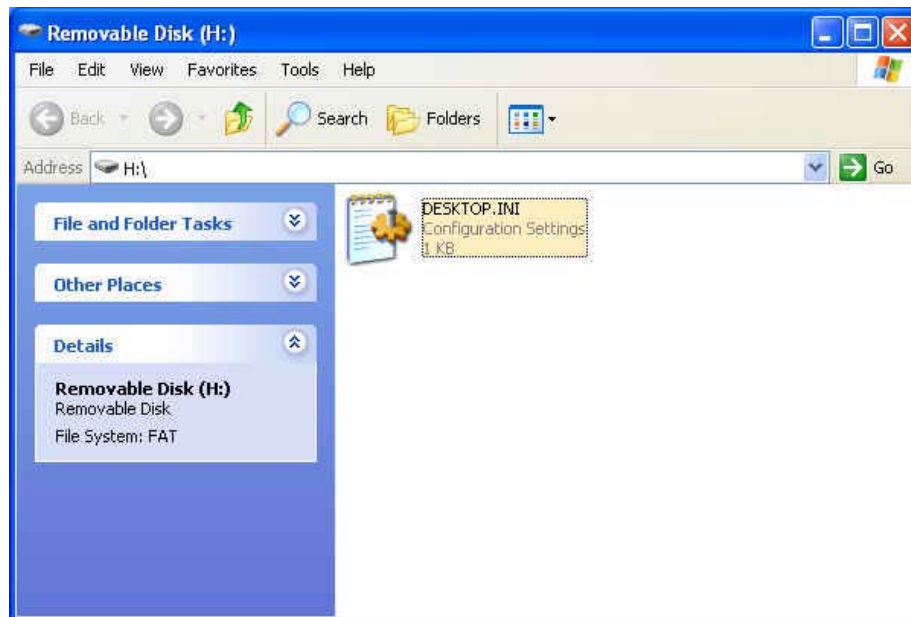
Removable Disk (H:)

File Edit View Favorites Tools Help

Back Search Folders

Address H:\ Go

File and Folder Tasks

Other Places

Details

Removable Disk (H:)
Removable Disk
File System: FAT

DESKTOP.INI
Configuration Settings
1 KB